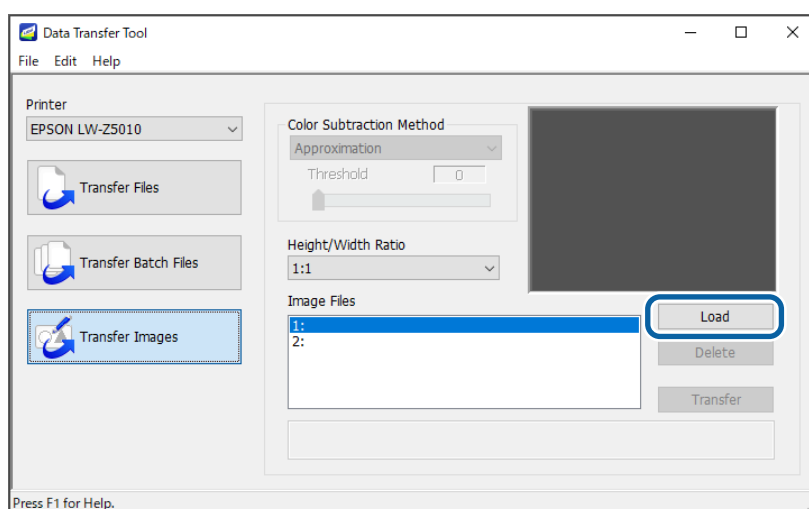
Data Transfer Tool
File Edit Help

Printer
EPSON LW-Z5010

Transfer Files

Transfer Batch Files

Transfer Images

Color Subtraction Method
Approximation
Threshold 0

Height/Width Ratio
1:1

Image Files
1:
2:

Load
Delete
Transfer

Press F1 for Help.